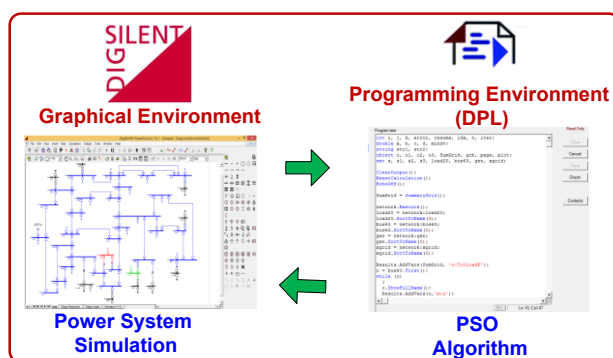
SILENT
DIG

Graphical Environment

Programming Environment (DPL)

Program text

int i, j, k, error, resume, ldm, n, iter;
double a, b, c, d, mindV;
string str1, str2;
object o, o1, o2, o3, SumGrid, grd, pcgm, plot;
set s, s1, s2, s3, load23, bus60, gen, sgrid;

ClearOutput();
ResetCalculation();
EchoOff();

SumGrid = SummaryGrid();

network.Execute();
load23 = network.load23;
load23.SortToName(0);
bus60 = network.bus60;
bus60.SortToName(0);
gen = network.gen;
gen.SortToName(0);
sgrid = network.sgrid;
sgrid.SortToName(0);

Results.AddVars(SumGrid, 'c:TotLoadP');
o = bus60.First();
while (o)
{
o.ShowFullName();
Results.AddVars(o,'m:u');

Read Only
Close
Cancel
Check
Contents

Ln 10, Col 47

Power System Simulation

PSO Algorithm